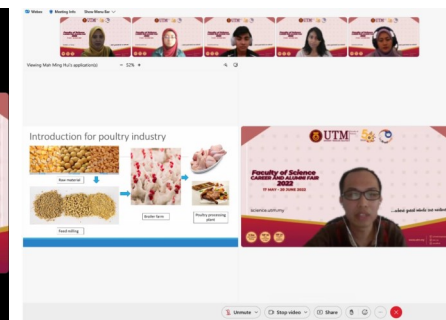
Webex  Meeting Info  Show Menu Bar

Viewing Mah Ming Hui's application(s)  52%

Introduction for poultry industry

Raw material

Feed milling

Broiler farm

Poultry processing plant

UTM

Faculty of Science CAREER AND ALUMNI FAIR 2022

17 MAY - 30 JUNE 2022

science.utm.my

Unmute  Stop video  Share